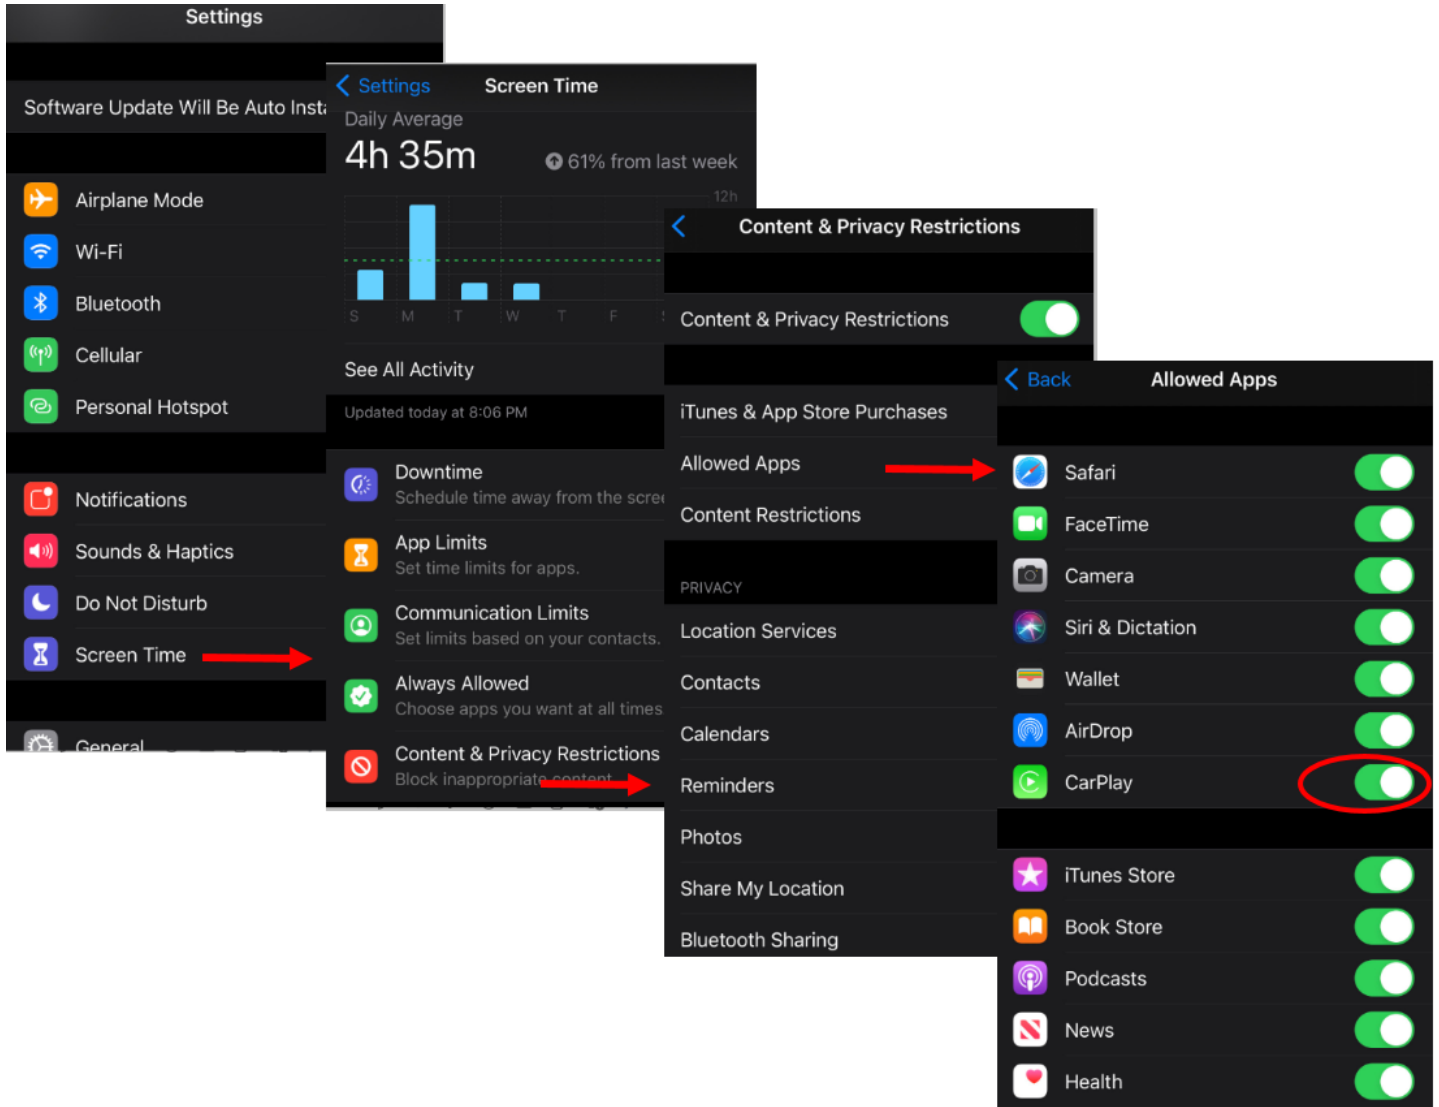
Settings

Software Update Will Be Auto Insta

Airplane Mode
Wi-Fi
Bluetooth
Cellular
Personal Hotspot

Notifications
Sounds & Haptics
Do Not Disturb
Screen Time

General

Settings Screen Time

Daily Average
4h 35m
61% from last week

12h

S M T W T F S

See All Activity

Updated today at 8:06 PM

Downtime
Schedule time away from the scree

App Limits
Set time limits for apps.

Communication Limits
Set limits based on your contacts.

Always Allowed
Choose apps you want at all times

Content & Privacy Restrictions
Block inappropriate content

Content & Privacy Restrictions

Content & Privacy Restrictions

iTunes & App Store Purchases
Allowed Apps
Content Restrictions

PRIVACY
Location Services
Contacts
Calendars
Reminders
Photos
Share My Location
Bluetooth Sharing

Back Allowed Apps

Safari
FaceTime
Camera
Siri & Dictation
Wallet
AirDrop
CarPlay

iTunes Store
Book Store
Podcasts
News
Health